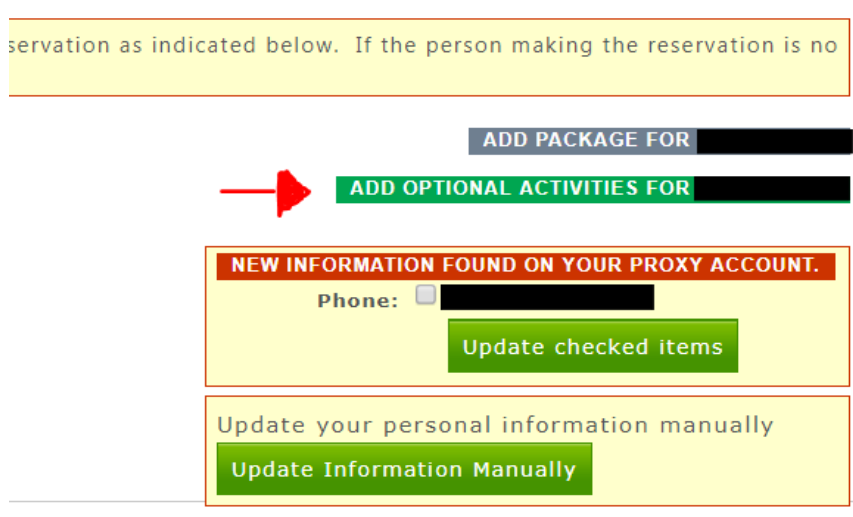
servation as indicated below. If the person making the reservation is no

ADD PACKAGE FOR

ADD OPTIONAL ACTIVITIES FOR

NEW INFORMATION FOUND ON YOUR PROXY ACCOUNT.

Phone:

Update checked items

Update your personal information manually

Update Information Manually